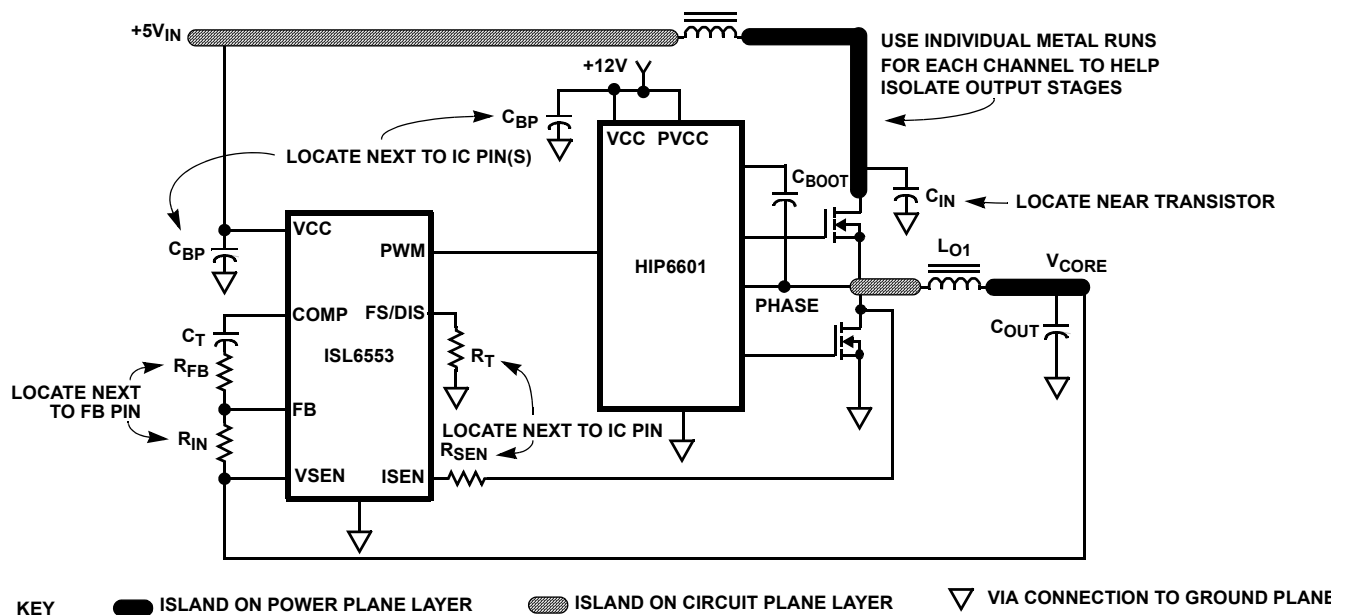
$+5V_{IN}$

USE INDIVIDUAL METAL RUNS FOR EACH CHANNEL TO HELP ISOLATE OUTPUT STAGES

+12V

$C_{BP}$

LOCATE NEXT TO IC PIN(S)

VCC PVCC

$C_{BOOT}$

$C_{IN}$

LOCATE NEAR TRANSISTOR

$C_{BP}$

VCC

PWM

HIP6601

$L_{O1}$

$V_{CORE}$

PHASE

COMP

FS/DIS

$C_T$

ISL6553

$R_T$

$C_{OUT}$

$R_{FB}$

LOCATE NEXT TO FB PIN

FB

LOCATE NEXT TO IC PIN

$R_{IN}$

$R_{SEN}$

VSEN

ISEN

KEY

ISLAND ON POWER PLANE LAYER

ISLAND ON CIRCUIT PLANE LAYER

VIA CONNECTION TO GROUND PLANE